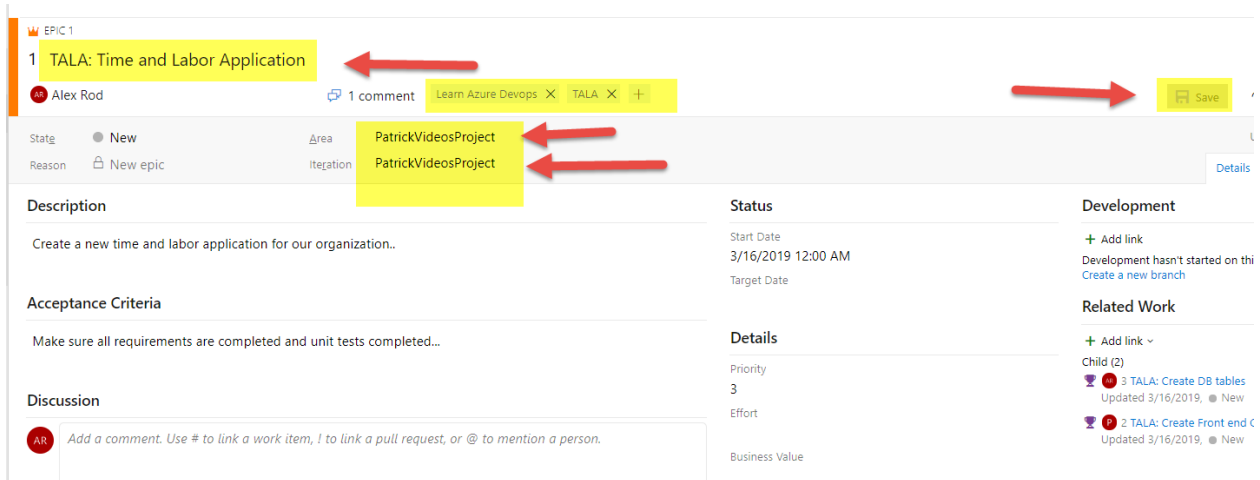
EPIC 1

1 TALA: Time and Labor Application

AR Alex Rod

1 comment

Learn Azure Devops × TALA × +

Save

State New

Reason New epic

Area PatrickVideosProject

Iteration PatrickVideosProject

Details

Description

Create a new time and labor application for our organization..

Acceptance Criteria

Make sure all requirements are completed and unit tests completed...

Discussion

AR Add a comment. Use # to link a work item, ! to link a pull request, or @ to mention a person.

Status

Start Date

3/16/2019 12:00 AM

Target Date

Details

Priority

3

Effort

Business Value

Development

+ Add link

Development hasn't started on thi

Create a new branch

Related Work

+ Add link

Child (2)

AR 3 TALA: Create DB tables

Updated 3/16/2019, New

P 2 TALA: Create Front end C

Updated 3/16/2019, New